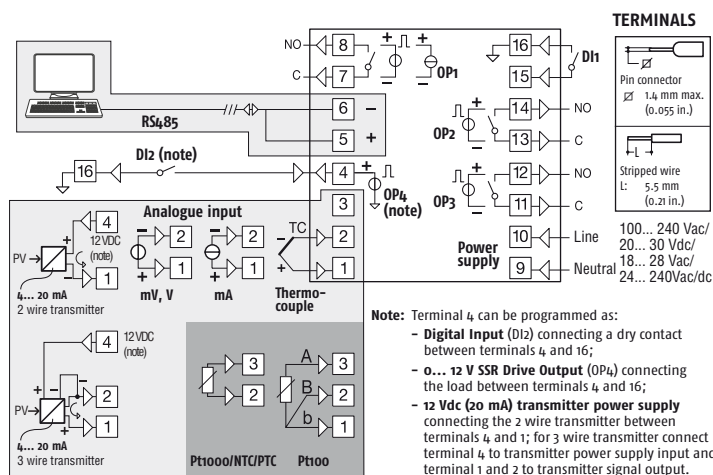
TERMINALS

Pin connector
Ø 1.4 mm max.
(0.055 in.)

Stripped wire
L: 5.5 mm
(0.21 in.)

NO
8
C
7
OP1
16
15
DI1
RS485
6
–
5
+
14
NO
OP2
13
C
DI2 (note)
16
4
OP4
(note)
12
NO
OP3
11
C
Analogue input
3
4
12 VDC
(note)
PV
2
1
4... 20 mA
2 wire transmitter
2
1
mV, V
2
1
mA
TC
2
1
Thermo-couple
10
Line
Power supply
9
Neutral
100... 240 Vac/
20... 30 Vdc/
18... 28 Vac/
24... 240Vac/dc

4
12 VDC
(note)
PV
2
1
4... 20 mA
3 wire transmitter
3
2
Pt1000/NTC/PTC
A
3
B
2
b
1
Pt100

Note: Terminal 4 can be programmed as:
– Digital Input (DI2) connecting a dry contact between terminals 4 and 16;
– 0... 12 V SSR Drive Output (OP4) connecting the load between terminals 4 and 16;
– 12 Vdc (20 mA) transmitter power supply connecting the 2 wire transmitter between terminals 4 and 1; for 3 wire transmitter connect terminal 4 to transmitter power supply input and terminal 1 and 2 to transmitter signal output.